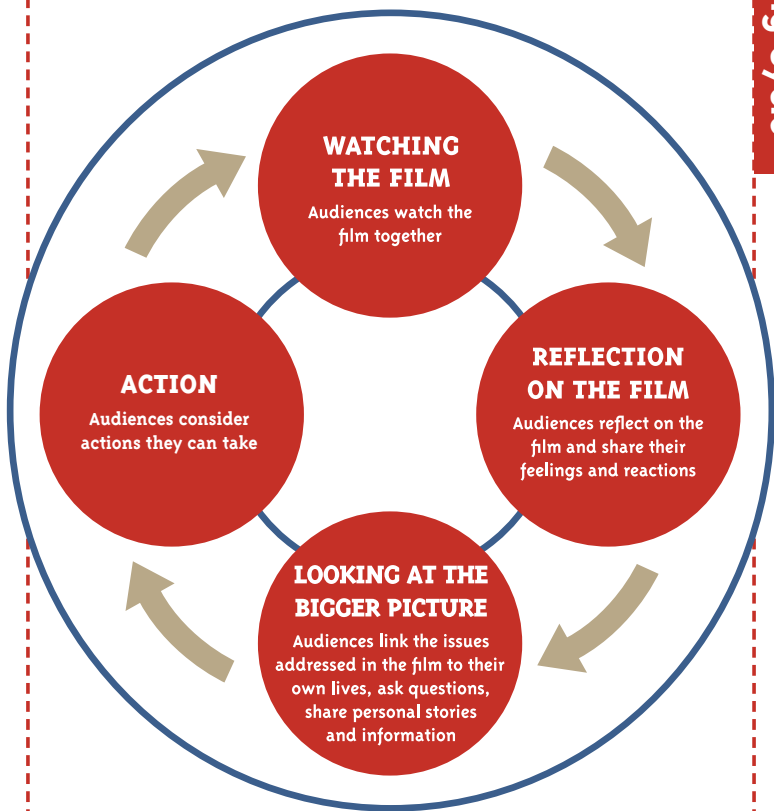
WATCHING THE FILM
Audiences watch the film together

REFLECTION ON THE FILM
Audiences reflect on the film and share their feelings and reactions

LOOKING AT THE BIGGER PICTURE
Audiences link the issues addressed in the film to their own lives, ask questions, share personal stories and information

ACTION
Audiences consider actions they can take